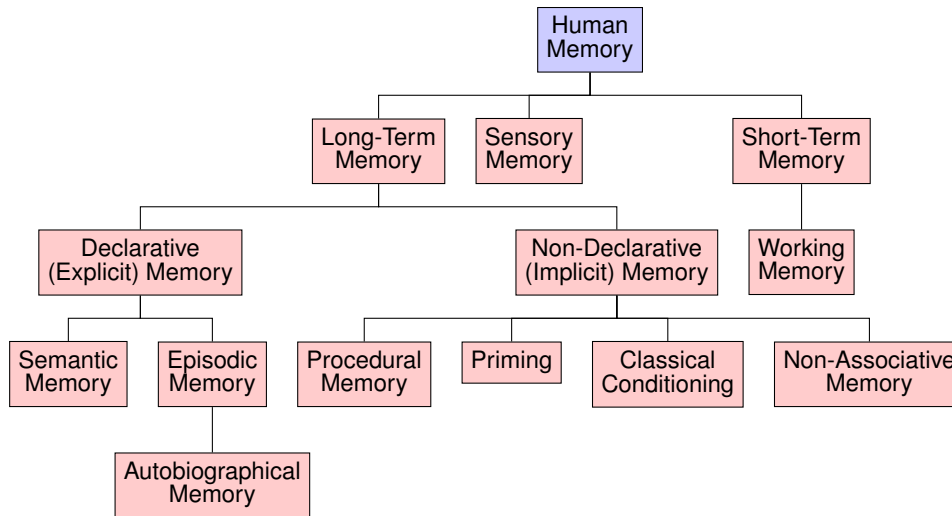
Human Memory

Long-Term Memory

Sensory Memory

Short-Term Memory

Declarative (Explicit) Memory

Non-Declarative (Implicit) Memory

Working Memory

Semantic Memory

Episodic Memory

Procedural Memory

Priming

Classical Conditioning

Non-Associative Memory

Autobiographical Memory